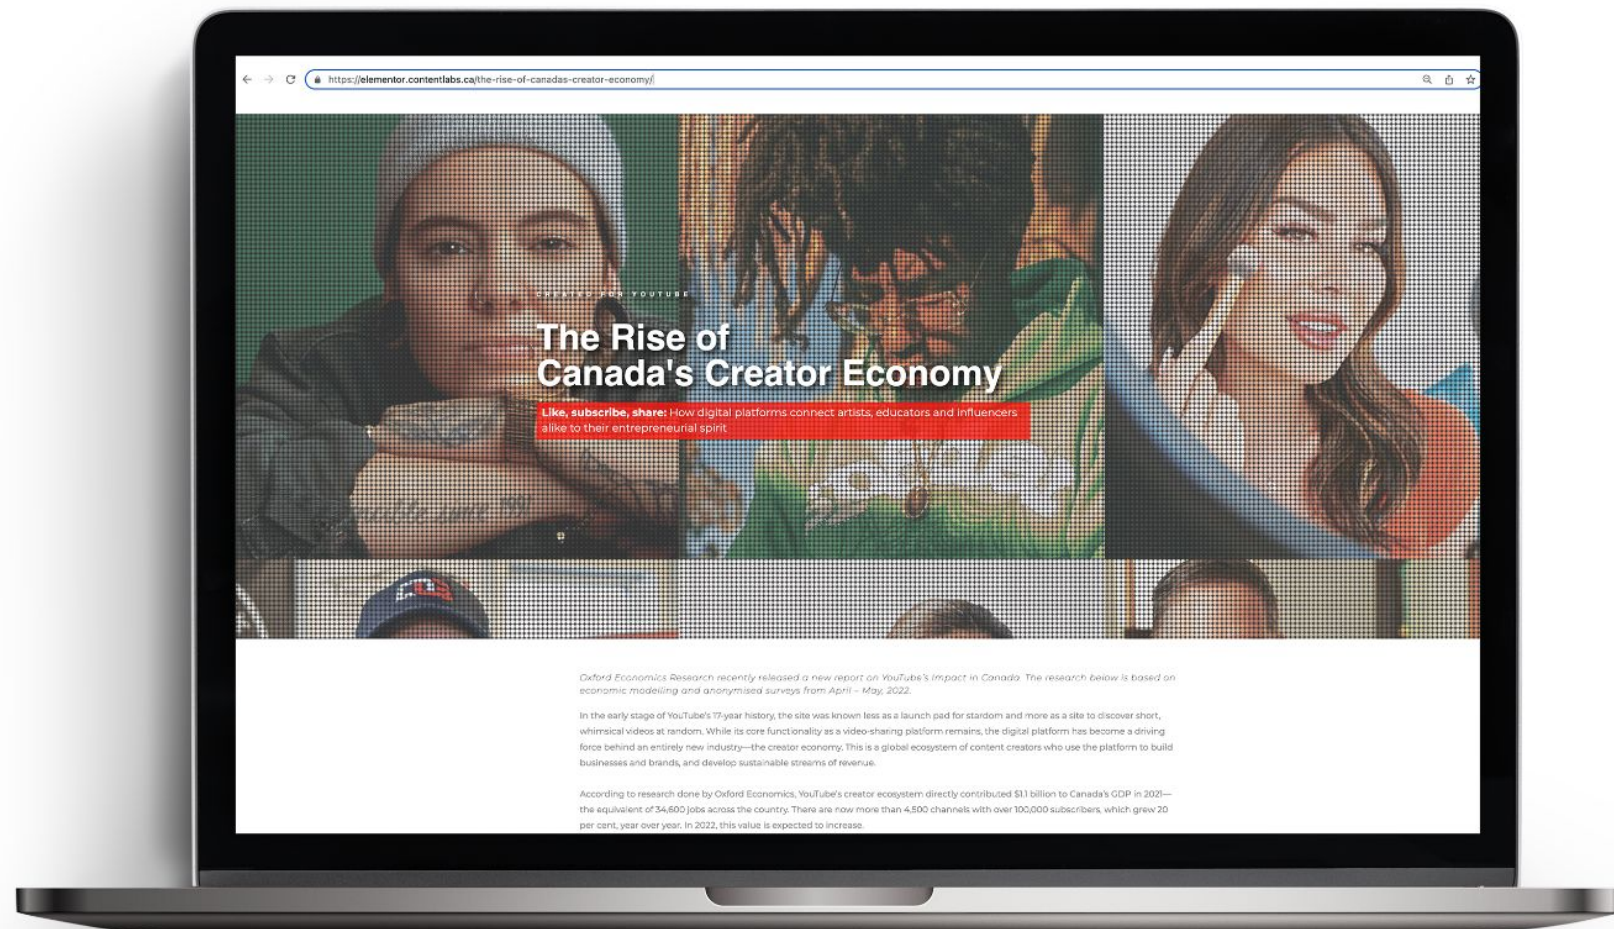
https://elementor.contentlabs.ca/the-rise-of-canadas-creator-economy/

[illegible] YOUTUBE

The Rise of Canada's Creator Economy

Like, subscribe, share: How digital platforms connect artists, educators and influencers alike to their entrepreneurial spirit

Oxford Economics Research recently released a new report on YouTube's impact in Canada. The research below is based on economic modelling and anonymised surveys from April – May, 2022.

In the early stage of YouTube's 17-year history, the site was known less as a launch pad for stardom and more as a site to discover short, whimsical videos at random. While its core functionality as a video-sharing platform remains, the digital platform has become a driving force behind an entirely new industry—the creator economy. This is a global ecosystem of content creators who use the platform to build businesses and brands, and develop sustainable streams of revenue.

According to research done by Oxford Economics, YouTube's creator ecosystem directly contributed $1.1 billion to Canada's GDP in 2021—the equivalent of 34,600 jobs across the country. There are now more than 4,500 channels with over 100,000 subscribers, which grew 20 per cent, year over year. In 2022, this value is expected to increase.